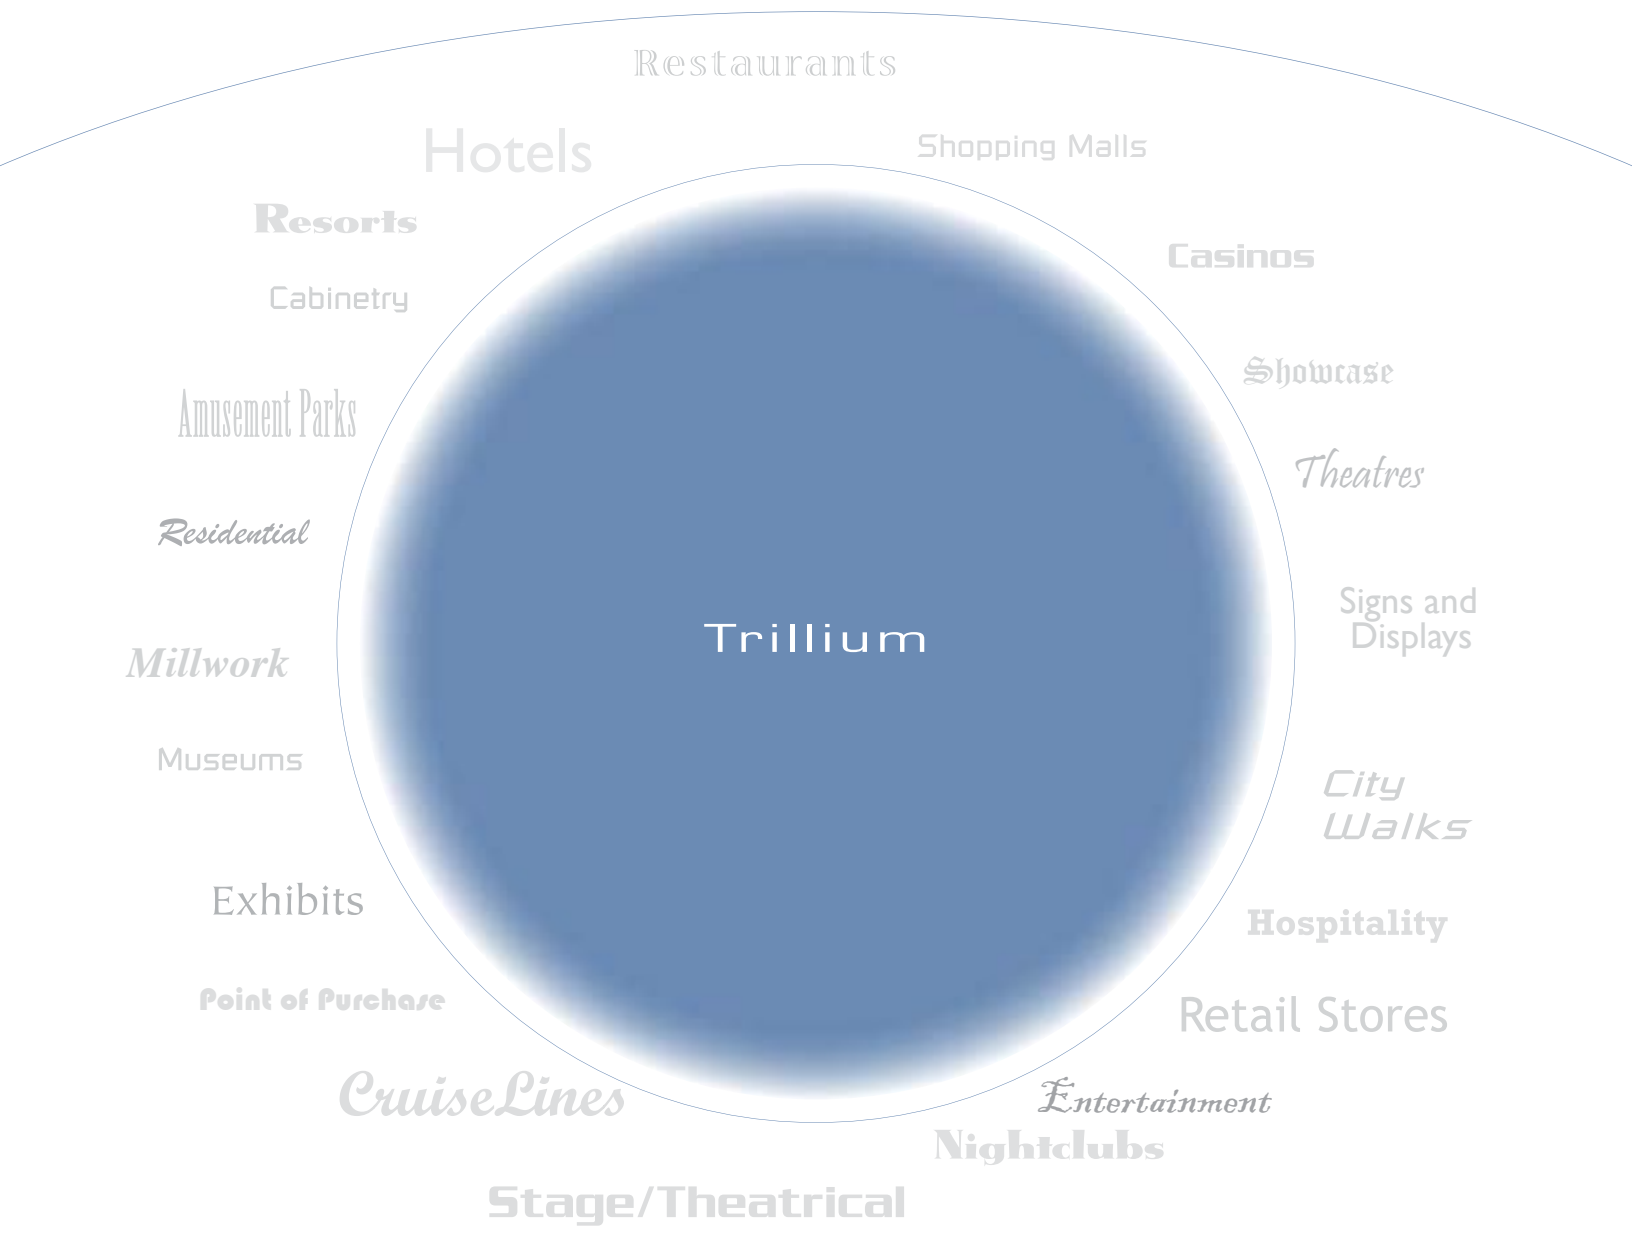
Restaurants

Hotels

Shopping Malls

Resorts

Casinos

Cabinetry

Showcase

Amusement Parks

Theatres

Residential

Trillium

Signs and Displays

Millwork

Museums

City Walks

Exhibits

Hospitality

Point of Purchase

Retail Stores

CruiseLines

Entertainment

Nightclubs

Stage/Theatrical